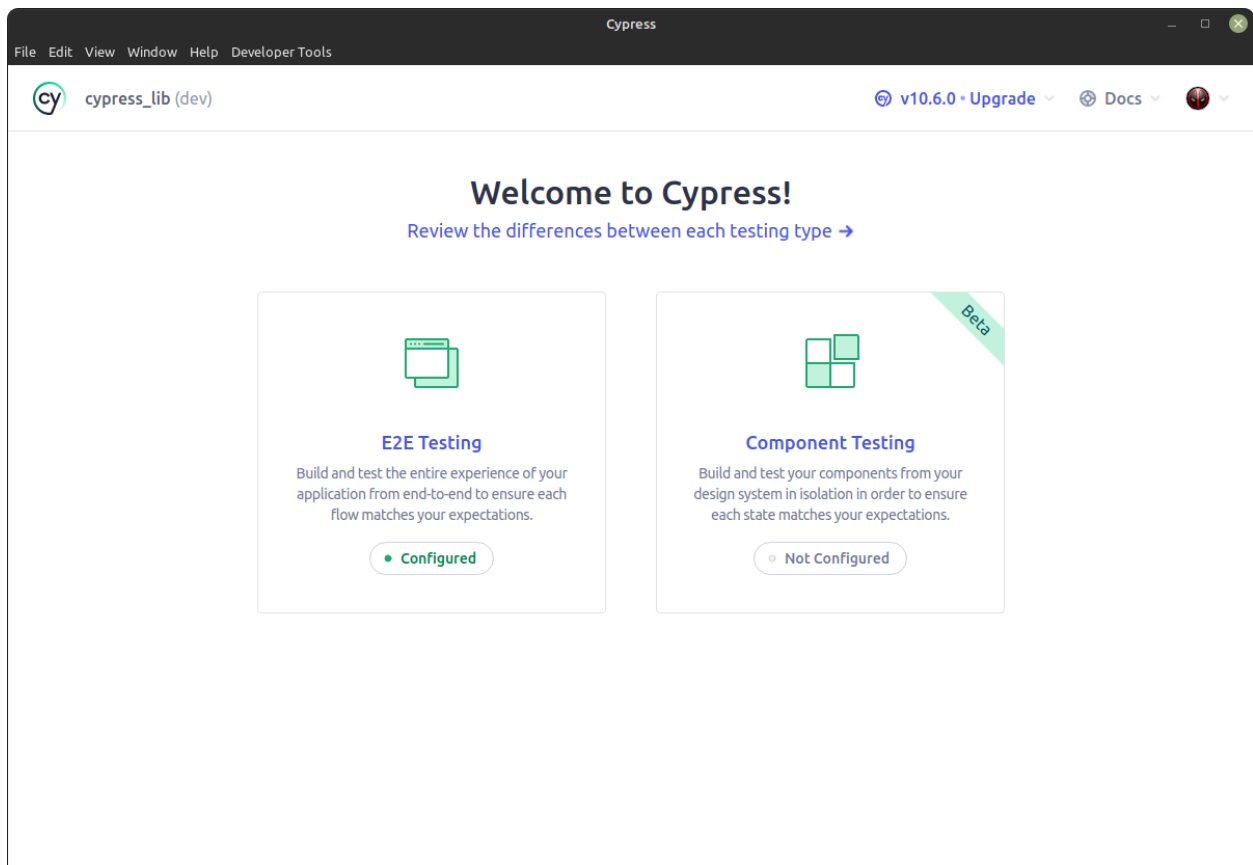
Cypress

File Edit View Window Help Developer Tools

cy cypress_lib (dev)

v10.6.0 • Upgrade Docs

Welcome to Cypress!

Review the differences between each testing type →

E2E Testing

Build and test the entire experience of your application from end-to-end to ensure each flow matches your expectations.

Configured

Beta

Component Testing

Build and test your components from your design system in isolation in order to ensure each state matches your expectations.

Not Configured